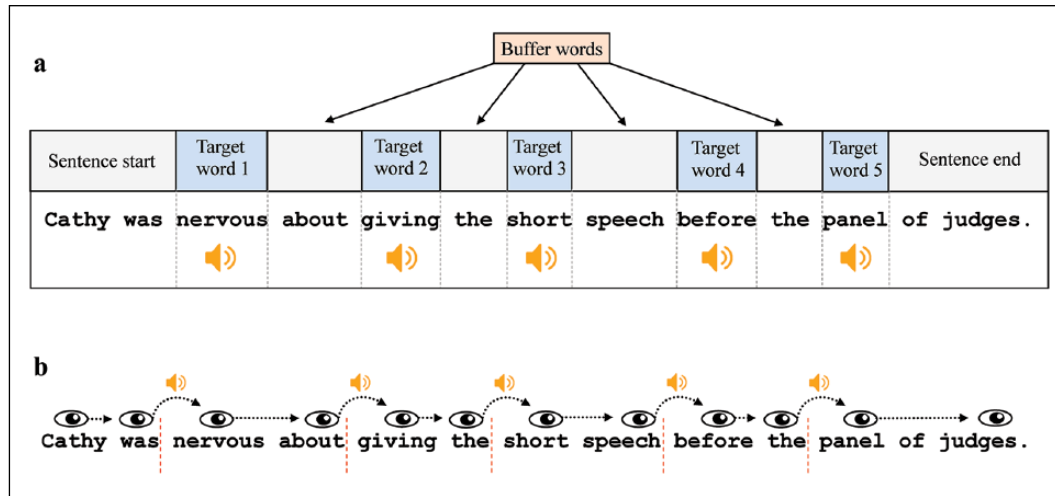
a

Buffer words

| Sentence start | Target word 1 | | Target word 2 | | Target word 3 | | Target word 4 | | Target word 5 | Sentence end |
|---|---|---|---|---|---|---|---|---|---|---|
| Cathy was | nervous | about | giving | the | short | speech | before | the | panel | of judges. |

b

Cathy was nervous about giving the short speech before the panel of judges.